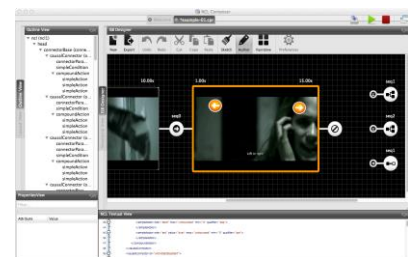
NCL Composer
Welcome
Template-01.ncl
Outline View
ncl-test01
head
connectorBase (conne...
causalConnector (o...
connectorParam
simpleCondition
compoundAction
simpleAction
simpleAction
causalConnector (o...
connectorParam
simpleCondition
compoundAction
simpleAction
simpleAction
causalConnector (o...
connectorParam
simpleCondition
compoundAction
simpleAction
simpleAction
causalConnector (o...
connectorParam
simpleCondition
Properties View
Attribute
Value
NCL Designer
New
Export
Undo
Redo
Cut
Copy
Paste
Select
Anchor
Narrative
Preferences
10.00s
1.00s
15.00s
seq0
seq1
seq2
seq3
NCL Textual View